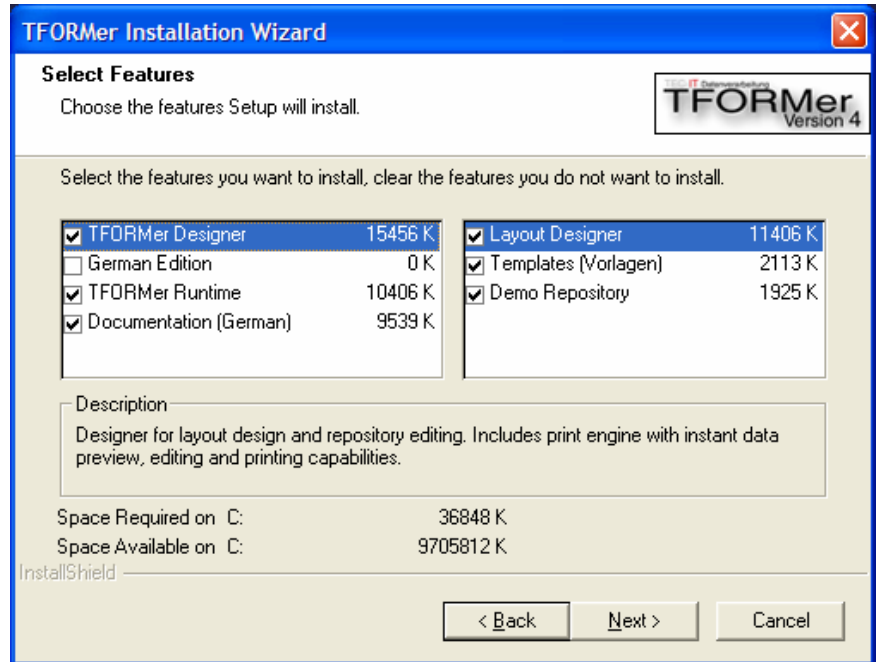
TFORMer Installation Wizard

Select Features

Choose the features Setup will install.

TEC IT Datenverarbeitung
TFORMer
Version 4

Select the features you want to install, clear the features you do not want to install.

| Feature | Size |
|---|---|
| TFORMer Designer | 15456 K |
| German Edition | 0 K |
| TFORMer Runtime | 10406 K |
| Documentation (German) | 9539 K |

| Feature | Size |
|---|---|
| Layout Designer | 11406 K |
| Templates (Vorlagen) | 2113 K |
| Demo Repository | 1925 K |

Description

Designer for layout design and repository editing. Includes print engine with instant data preview, editing and printing capabilities.

Space Required on C: 36848 K
Space Available on C: 9705812 K

InstallShield

< Back
Next >
Cancel